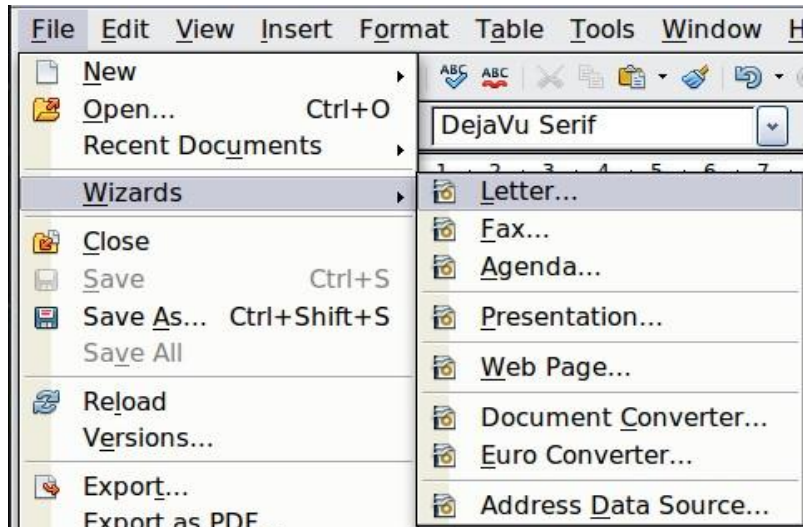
File Edit View Insert Format Table Tools Window H

New
Open... Ctrl+O
Recent Documents
Wizards
Close
Save Ctrl+S
Save As... Ctrl+Shift+S
Save All
Reload
Versions...
Export...
Export as PDF

DejaVu Serif

Letter...
Fax...
Agenda...
Presentation...
Web Page...
Document Converter...
Euro Converter...
Address Data Source...